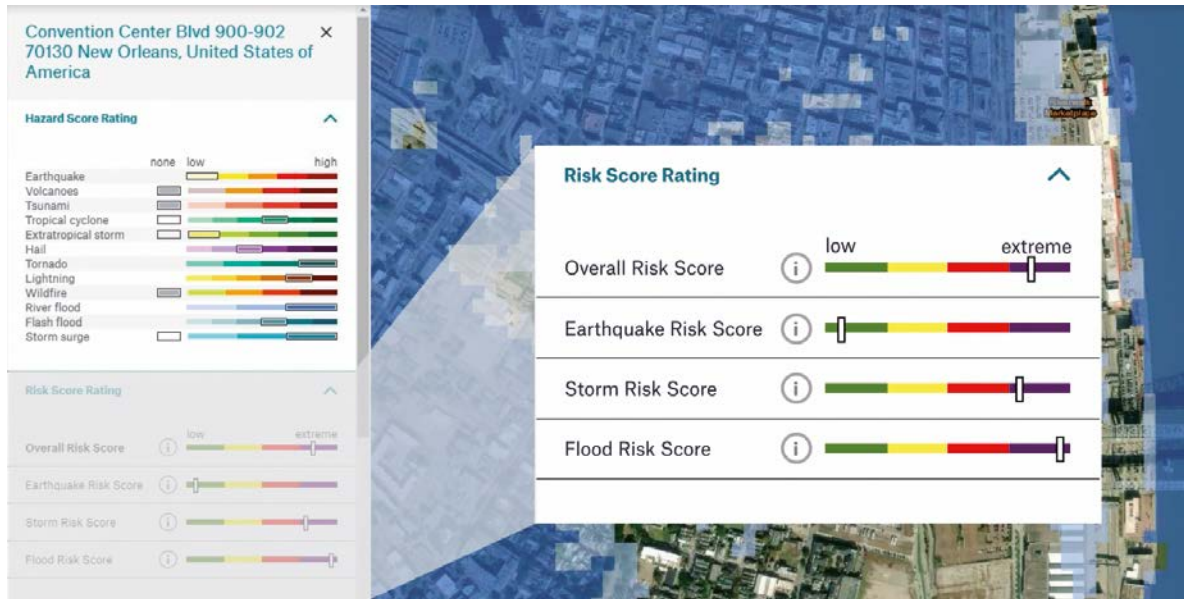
Convention Center Blvd 900-902 70130 New Orleans, United States of America

×

Hazard Score Rating

none low high

Earthquake
Volcanoes
Tsunami
Tropical cyclone
Extratropical storm
Hail
Tornado
Lightning
Wildfire
River flood
Flash flood
Storm surge

Risk Score Rating

low extreme

Overall Risk Score
Earthquake Risk Score
Storm Risk Score
Flood Risk Score

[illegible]

Risk Score Rating

low extreme

Overall Risk Score (i)

Earthquake Risk Score (i)

Storm Risk Score (i)

Flood Risk Score (i)